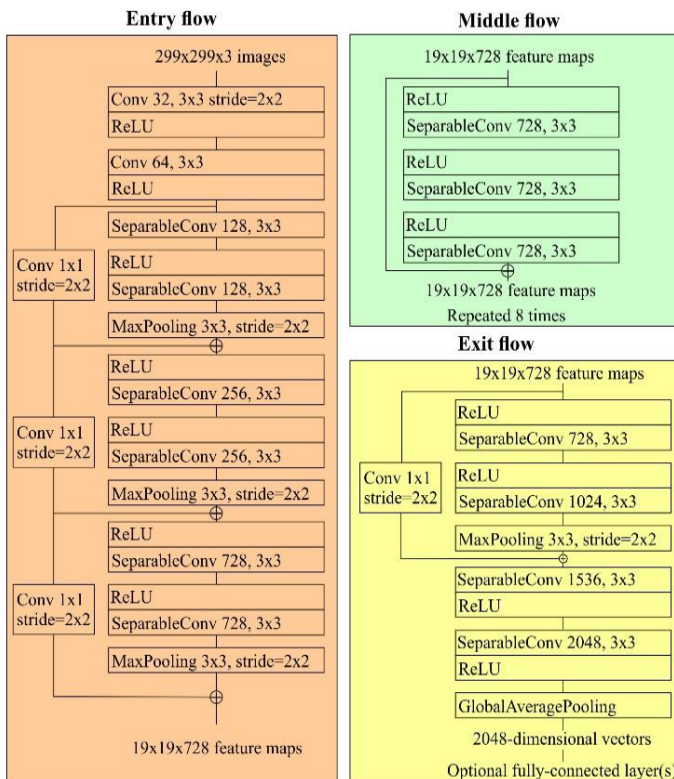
Entry flow

299x299x3 images

Conv 32, 3x3 stride=2x2
ReLU

Conv 64, 3x3
ReLU

SeparableConv 128, 3x3

Conv 1x1
stride=2x2

ReLU
SeparableConv 128, 3x3

MaxPooling 3x3, stride=2x2

$\oplus$

ReLU
SeparableConv 256, 3x3

Conv 1x1
stride=2x2

ReLU
SeparableConv 256, 3x3

MaxPooling 3x3, stride=2x2

$\oplus$

ReLU
SeparableConv 728, 3x3

Conv 1x1
stride=2x2

ReLU
SeparableConv 728, 3x3

MaxPooling 3x3, stride=2x2

$\oplus$

19x19x728 feature maps

Middle flow

19x19x728 feature maps

ReLU
SeparableConv 728, 3x3

ReLU
SeparableConv 728, 3x3

ReLU
SeparableConv 728, 3x3

$\oplus$

19x19x728 feature maps
Repeated 8 times

Exit flow

19x19x728 feature maps

ReLU
SeparableConv 728, 3x3

Conv 1x1
stride=2x2

ReLU
SeparableConv 1024, 3x3

MaxPooling 3x3, stride=2x2

$\oplus$

SeparableConv 1536, 3x3
ReLU

SeparableConv 2048, 3x3
ReLU

GlobalAveragePooling

2048-dimensional vectors

Optional fully-connected layer(s)